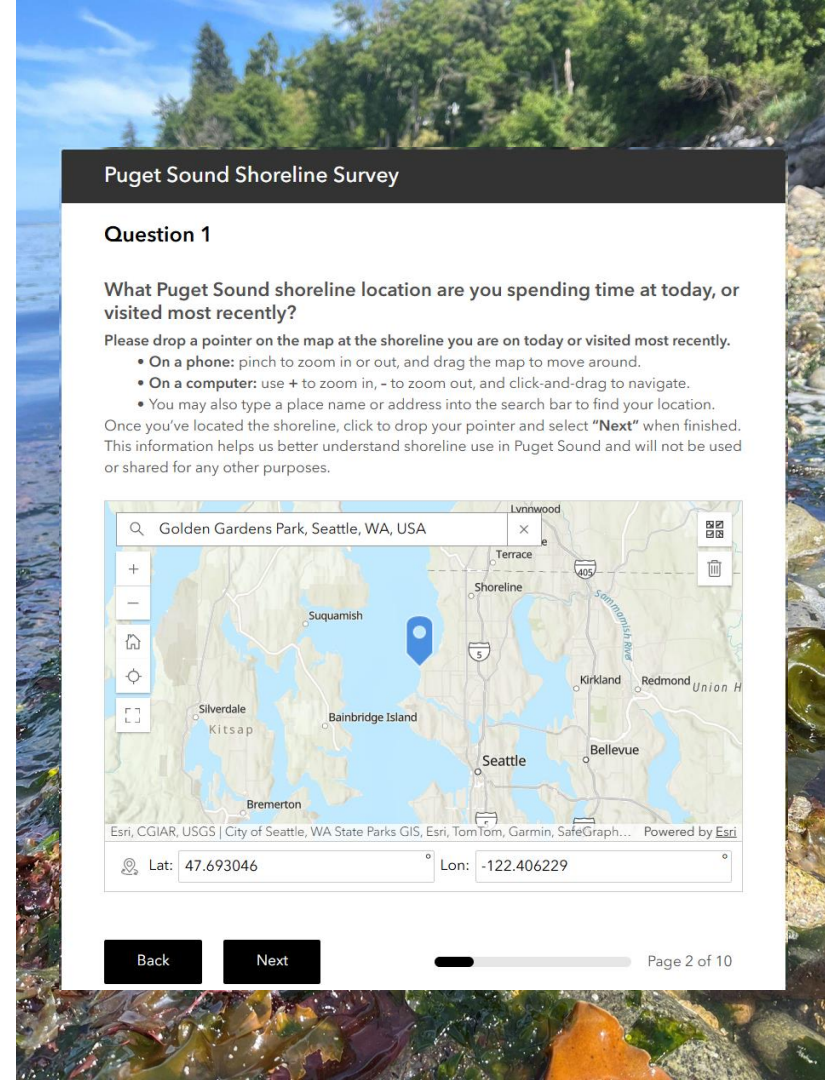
Puget Sound Shoreline Survey

Question 1

What Puget Sound shoreline location are you spending time at today, or visited most recently?

Please drop a pointer on the map at the shoreline you are on today or visited most recently.
• On a phone: pinch to zoom in or out, and drag the map to move around.
• On a computer: use + to zoom in, - to zoom out, and click-and-drag to navigate.
• You may also type a place name or address into the search bar to find your location.
Once you've located the shoreline, click to drop your pointer and select "Next" when finished. This information helps us better understand shoreline use in Puget Sound and will not be used or shared for any other purposes.

Golden Gardens Park, Seattle, WA, USA ×

Lynnwood
Terrace
405
Shoreline
Sammamish River
Suquamish
5
Kirkland
Redmond
Union H
Silverdale
Kitsap
Bainbridge Island
Bellevue
Seattle
Bremerton

Esri, CGIAR, USGS | City of Seattle, WA State Parks GIS, Esri, TomTom, Garmin, SafeGraph... Powered by Esri

Lat: 47.693046 ° Lon: -122.406229 °

Back Next Page 2 of 10